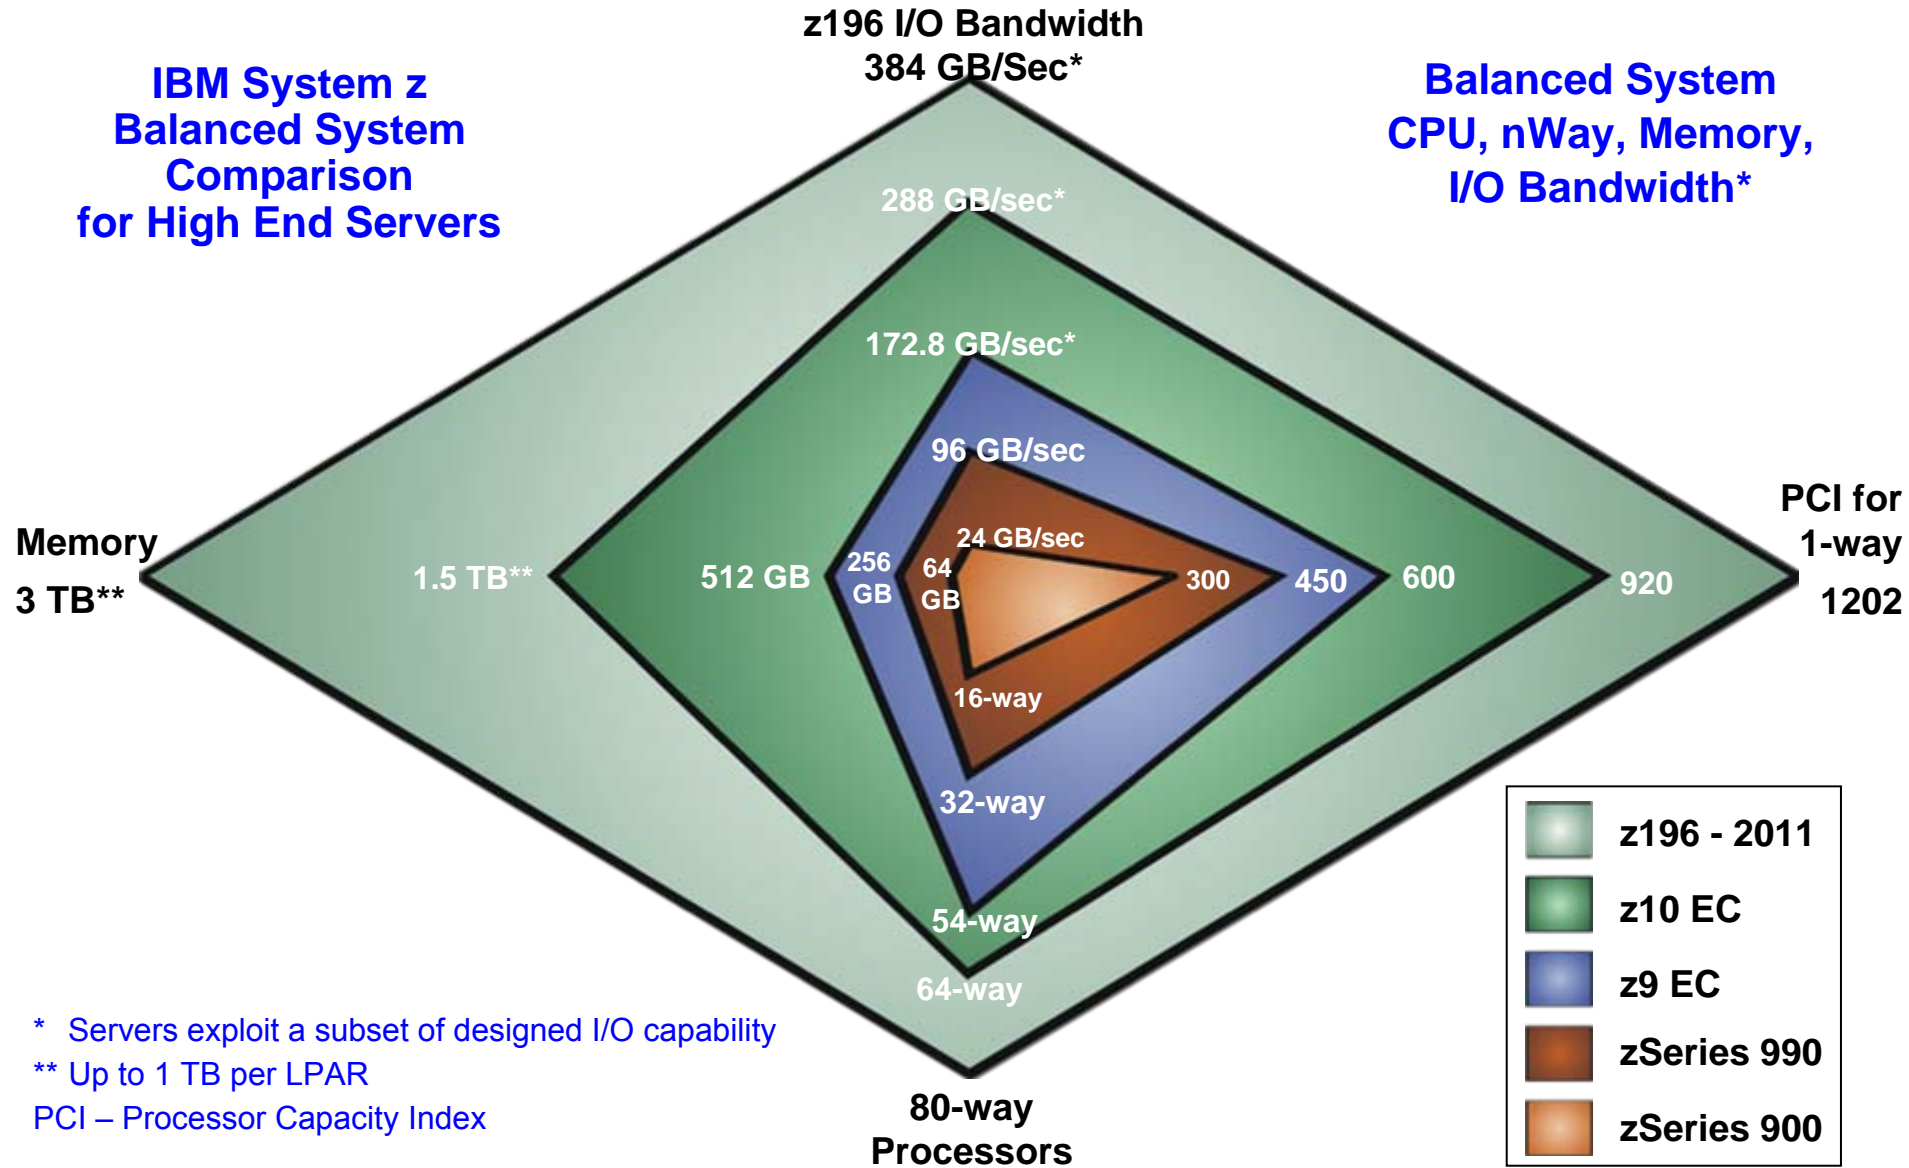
z196 I/O Bandwidth
384 GB/Sec*

IBM System z
Balanced System
Comparison
for High End Servers

Balanced System
CPU, nWay, Memory,
I/O Bandwidth*

288 GB/sec*

172.8 GB/sec*

96 GB/sec

24 GB/sec

Memory
3 TB**

1.5 TB**

512 GB

256 GB

64 GB

300

450

600

920

PCI for
1-way
1202

16-way

32-way

54-way

64-way

80-way
Processors

| z196 - 2011 |
| z10 EC |
| z9 EC |
| zSeries 990 |
| zSeries 900 |

* Servers exploit a subset of designed I/O capability
** Up to 1 TB per LPAR
PCI – Processor Capacity Index